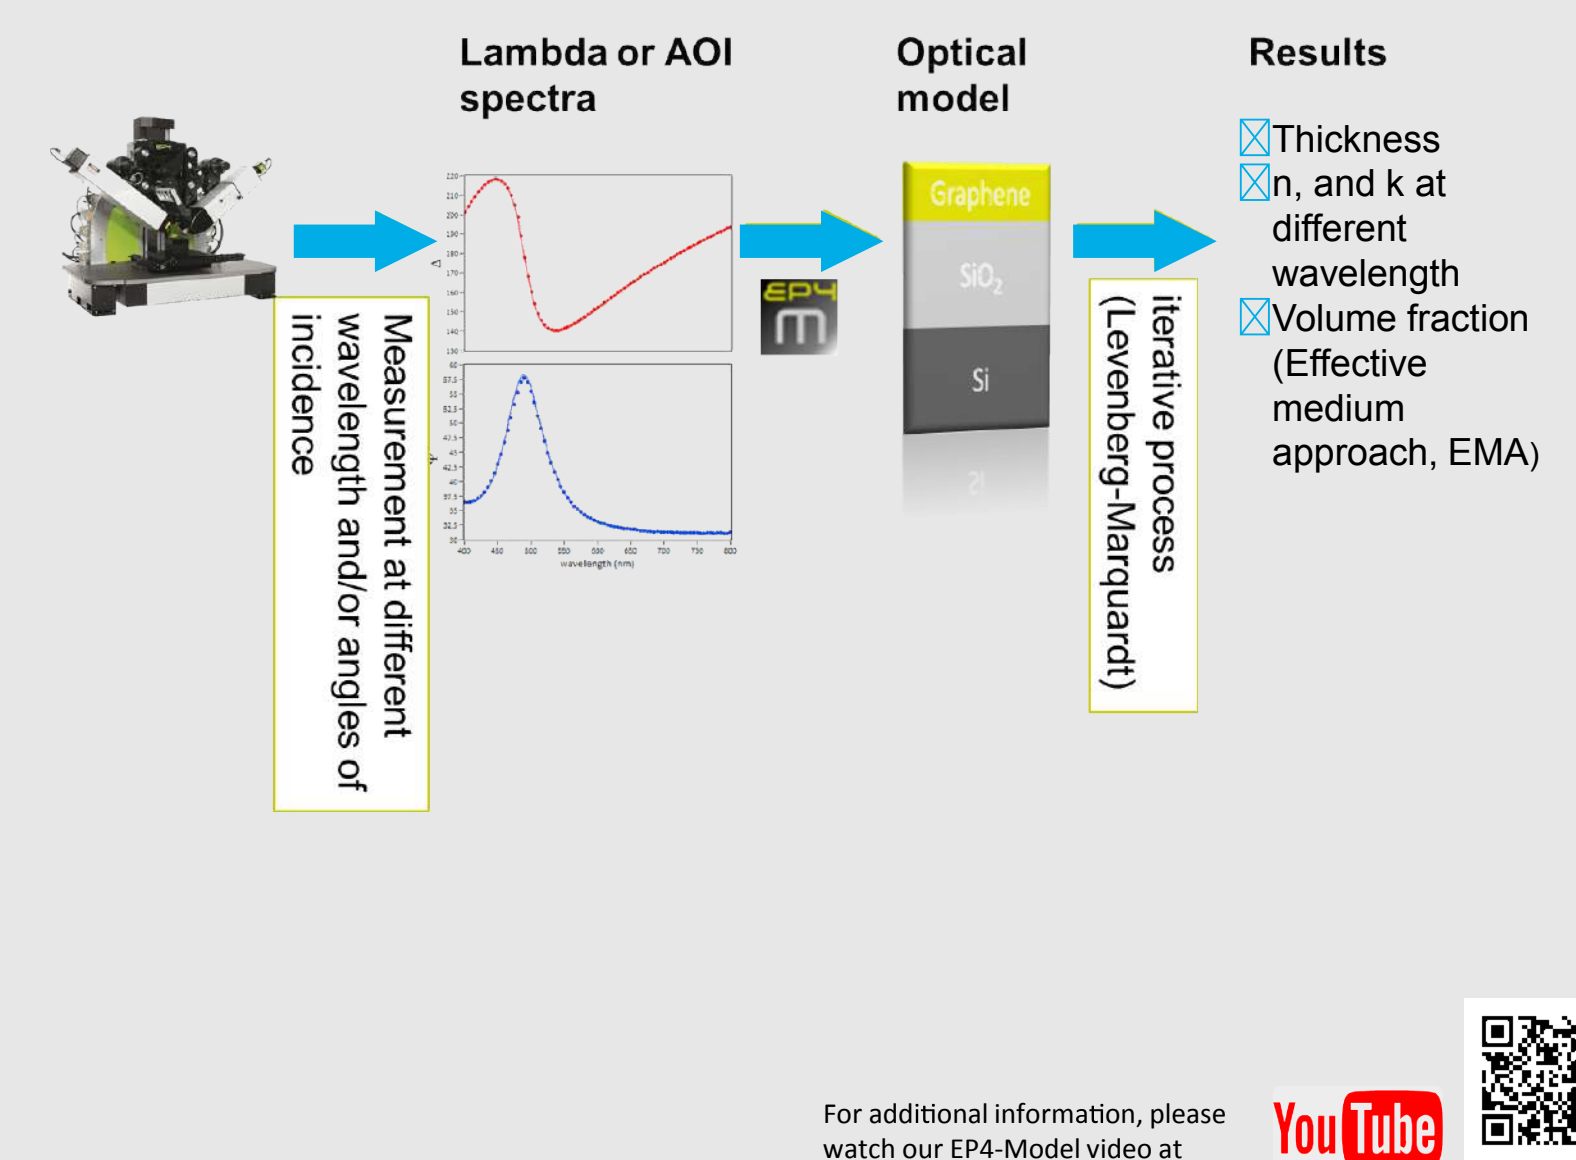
Lambda or AOI spectra

Optical model

Results

☒Thickness
☒n, and k at different wavelength
☒Volume fraction (Effective medium approach, EMA)

Measurement at different wavelength and/or angles of incidence

220
210
200
190
180
170
160
150
140
130
Δ

60
57.5
55
52.5
50
47.5
45
42.5
40
37.5
35
32.5
30
Ψ

400
450
500
550
600
650
700
750
800
wavelength (nm)

EP4
m

Graphene
$SiO_2$
Si

iterative process (Levenberg-Marquardt)

For additional information, please watch our EP4-Model video at

You Tube